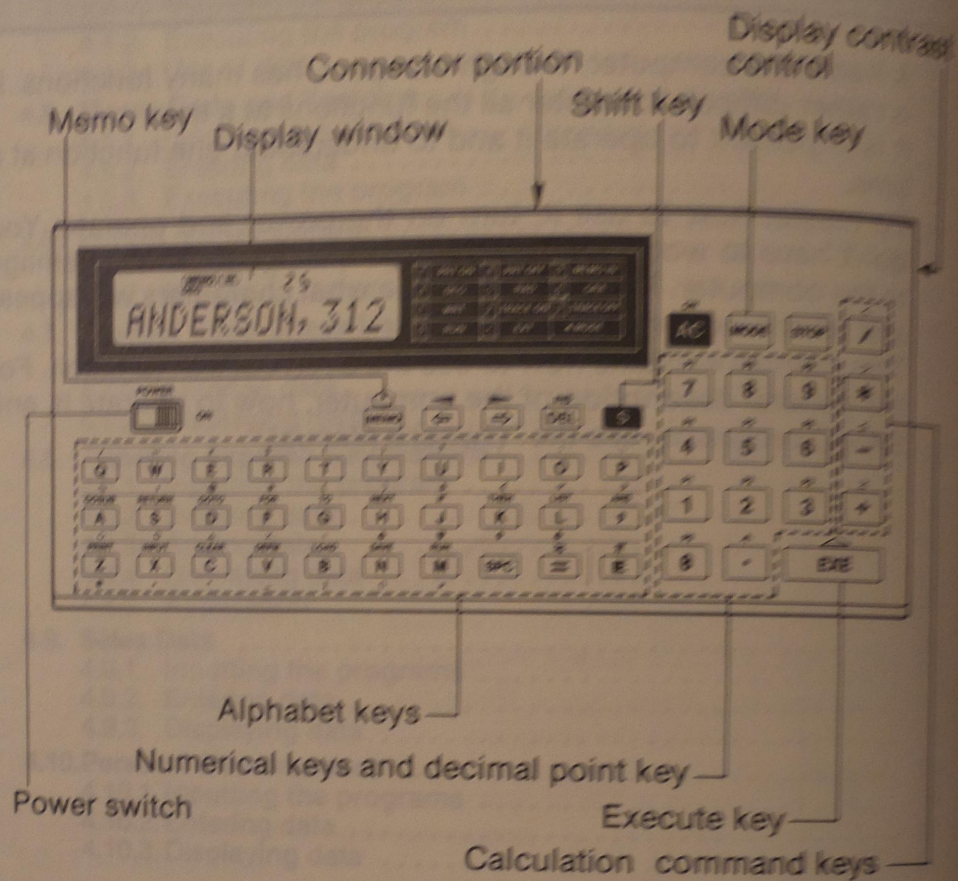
Display contrast control

Connector portion

Shift key

Memo key

Display window

Mode key

ANDERSON, 312

POWER

ON

AC

MODE

STOP

MEMO

DEL

S

7 8 9 /

4 5 6 *

1 2 3 -

0 . EXE +

Q W E R T Y U I O P

A S D F G H J K L ;

Z X C V B N M SPC = E

Alphabet keys

Numerical keys and decimal point key

Power switch

Execute key

Calculation command keys